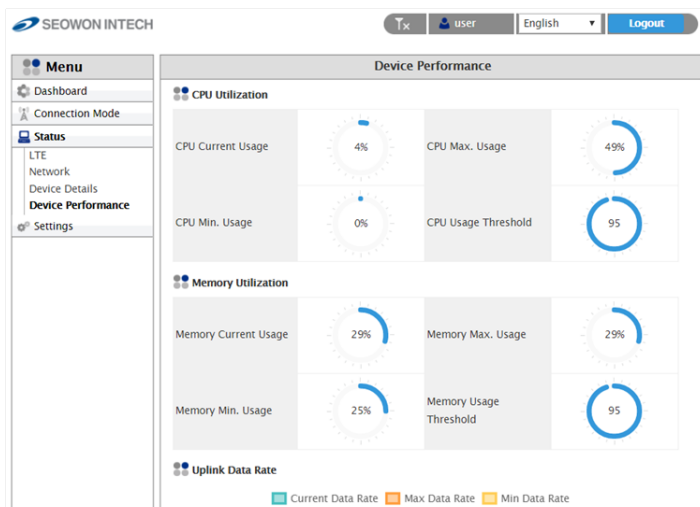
SEOWON INTECH

user

English

Logout

Menu

Dashboard

Connection Mode

Status

LTE

Network

Device Details

Device Performance

Settings

Device Performance

CPU Utilization

| | | | |
|---|---|---|---|
| CPU Current Usage | 4% | CPU Max. Usage | 49% |
| CPU Min. Usage | 0% | CPU Usage Threshold | 95 |

Memory Utilization

| | | | |
|---|---|---|---|
| Memory Current Usage | 29% | Memory Max. Usage | 29% |
| Memory Min. Usage | 25% | Memory Usage Threshold | 95 |

Uplink Data Rate

Current Data Rate Max Data Rate Min Data Rate